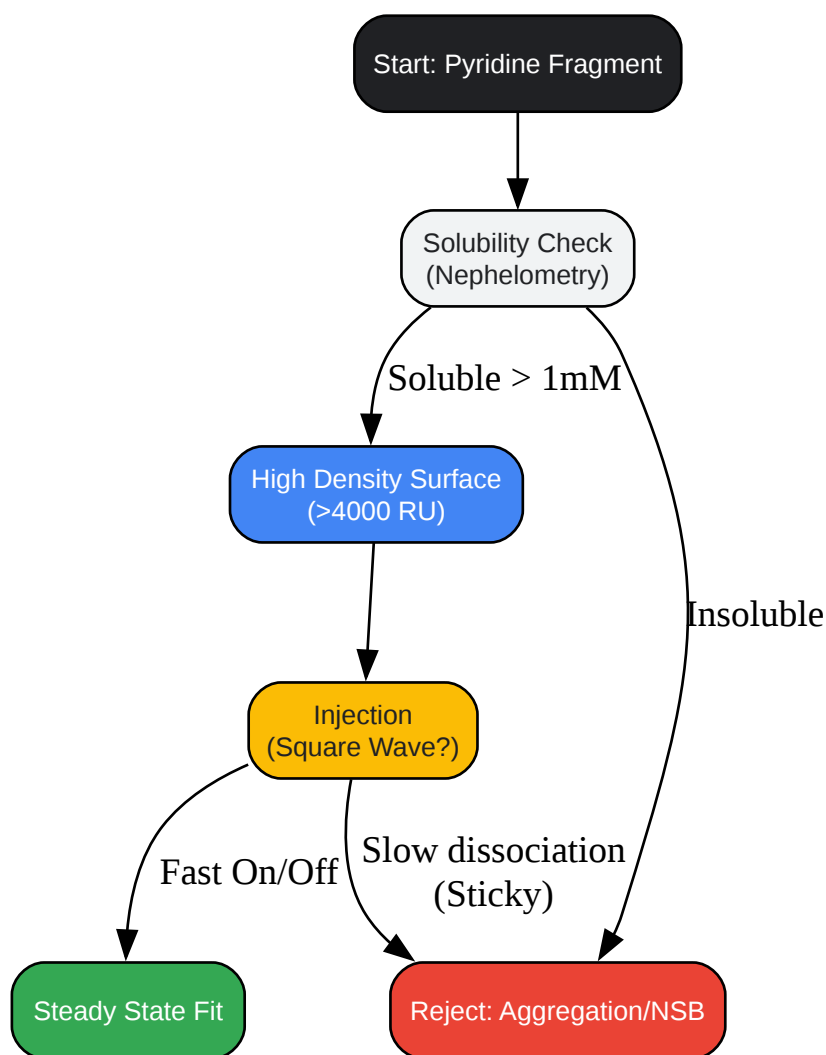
Start: Pyridine Fragment

Solubility Check (Nephelometry)

Soluble > 1mM

Insoluble

High Density Surface (>4000 RU)

Injection (Square Wave?)

Fast On/Off

Slow dissociation (Sticky)

Steady State Fit

Reject: Aggregation/NSB